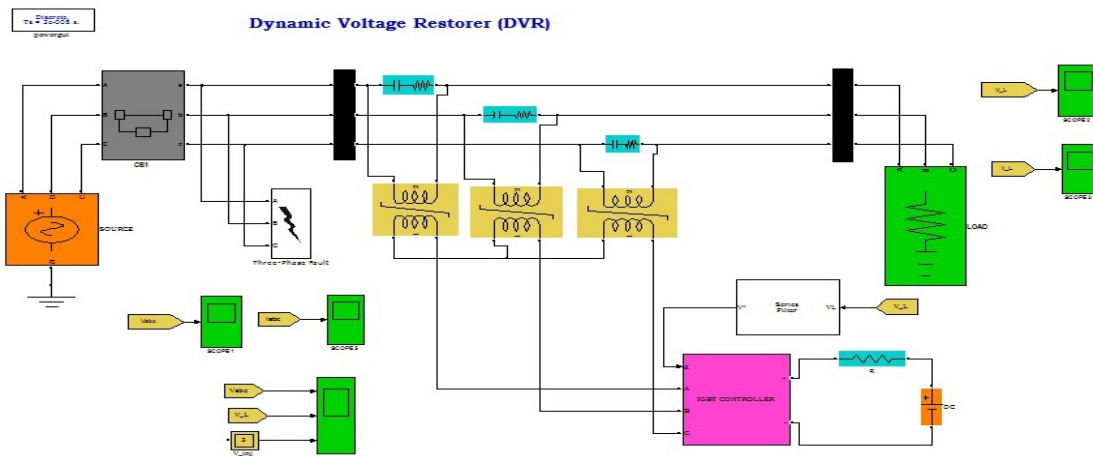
Discrete, Ts = 5e-005 s.
powergui

Dynamic Voltage Restorer (DVR)

A B C a b c
CB1

SOURCE

A B C
Three-Phase Fault

A B C
LOAD

V_L
SCOPE3

V_L
SCOPE4

Vabc
SCOPE1

Iabc
SCOPE2

Vabc
V_L
3
V_inj

Series Filter
V* VL
V_L

IGBT CONTROLLER
A B C

R

DC